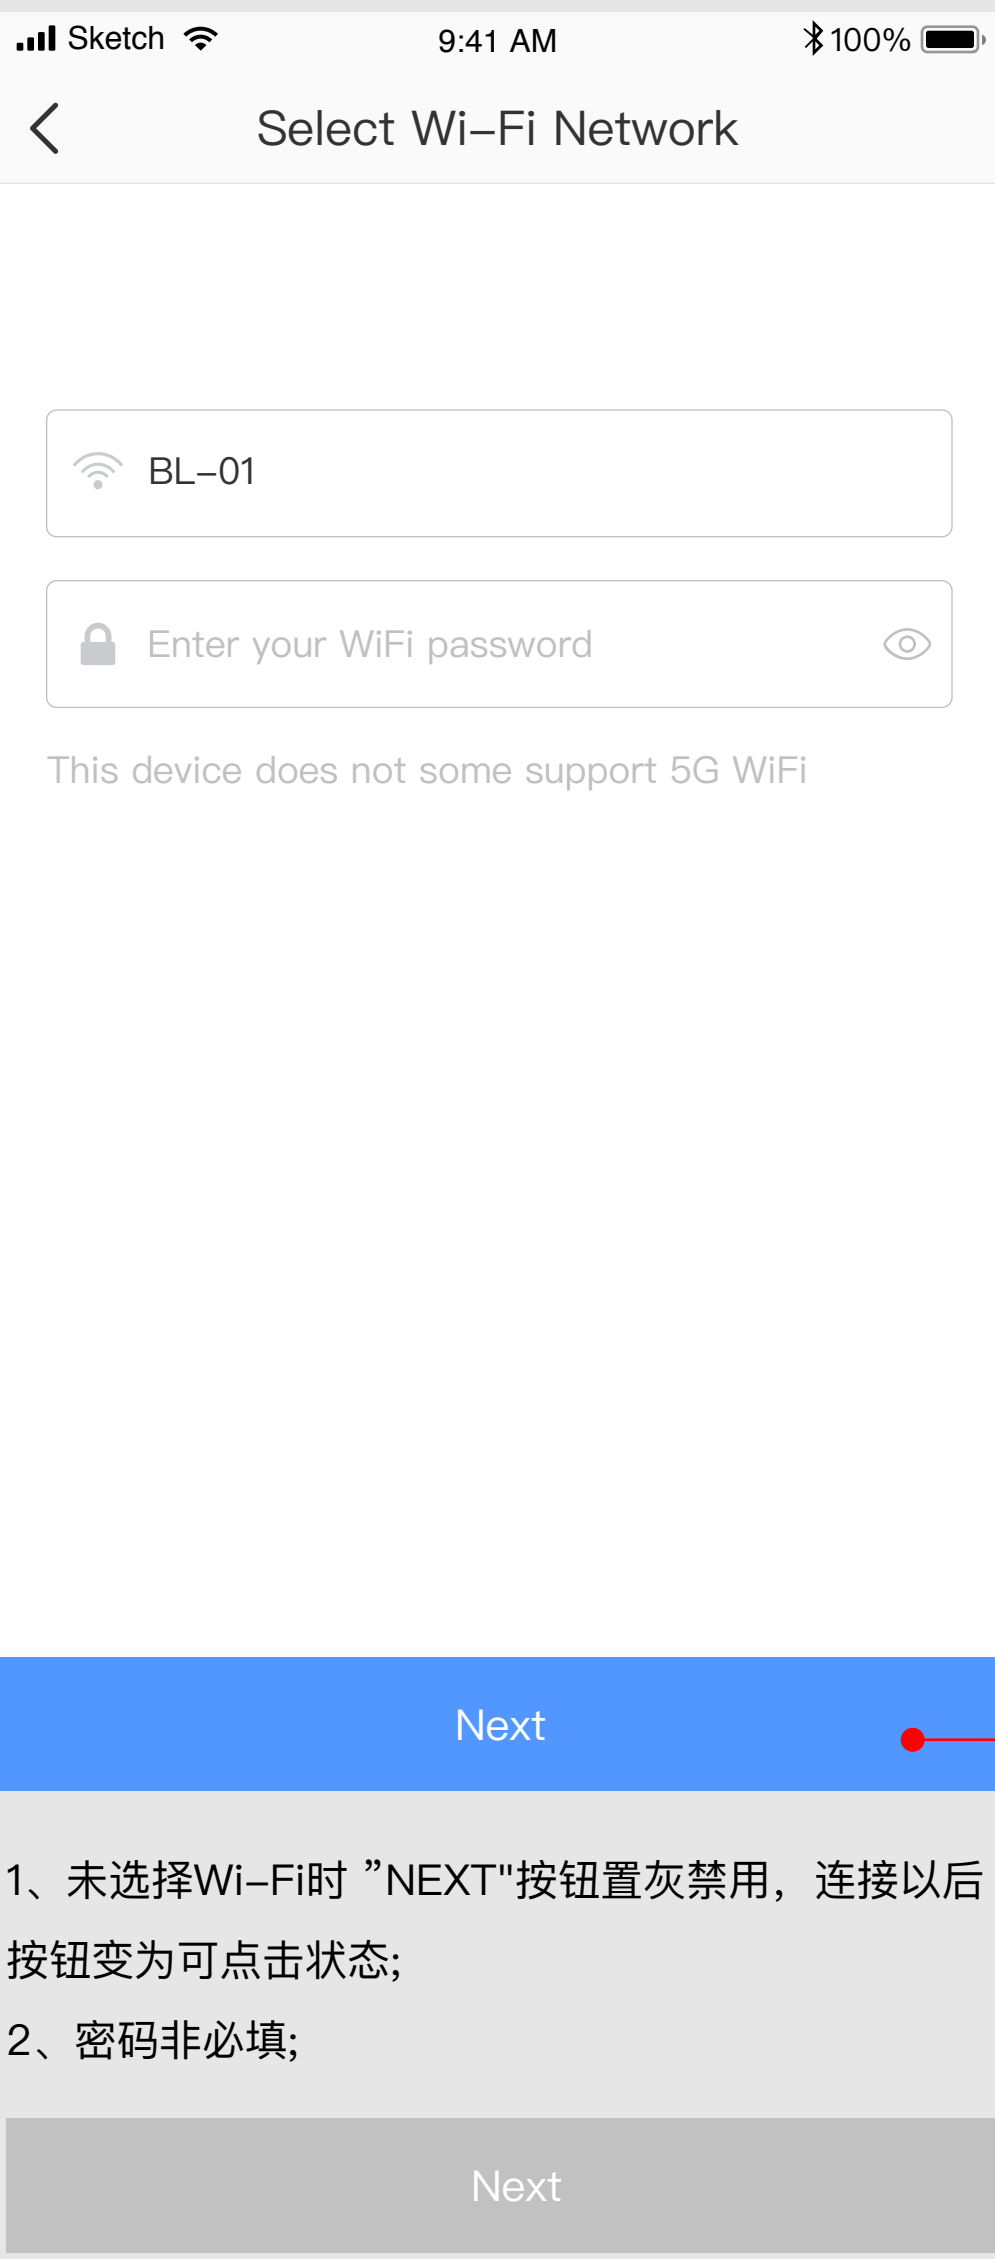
Sketch 9:41 AM 100%

Select Wi–Fi Network

BL–01

Enter your WiFi password

This device does not some support 5G WiFi

Next

1、未选择Wi–Fi时 ”NEXT"按钮置灰禁用，连接以后按钮变为可点击状态;

2、密码非必填;

Next